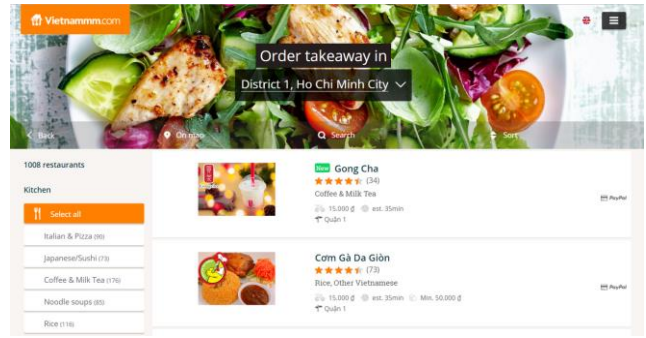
Vietnammm.com

Order takeaway in

District 1, Ho Chi Minh City

Back

On map

Search

Sort

1008 restaurants

Kitchen

Select all

Italian & Pizza (99)

Japanese/Sushi (73)

Coffee & Milk Tea (176)

Noodle soups (85)

Rice (116)

New Gong Cha

(34)

Coffee & Milk Tea

15.000 đ est. 35min

Quận 1

PayPal

Cơm Gà Da Giòn

(73)

Rice, Other Vietnamese

15.000 đ est. 35min Min. 50.000 đ

Quận 1

PayPal